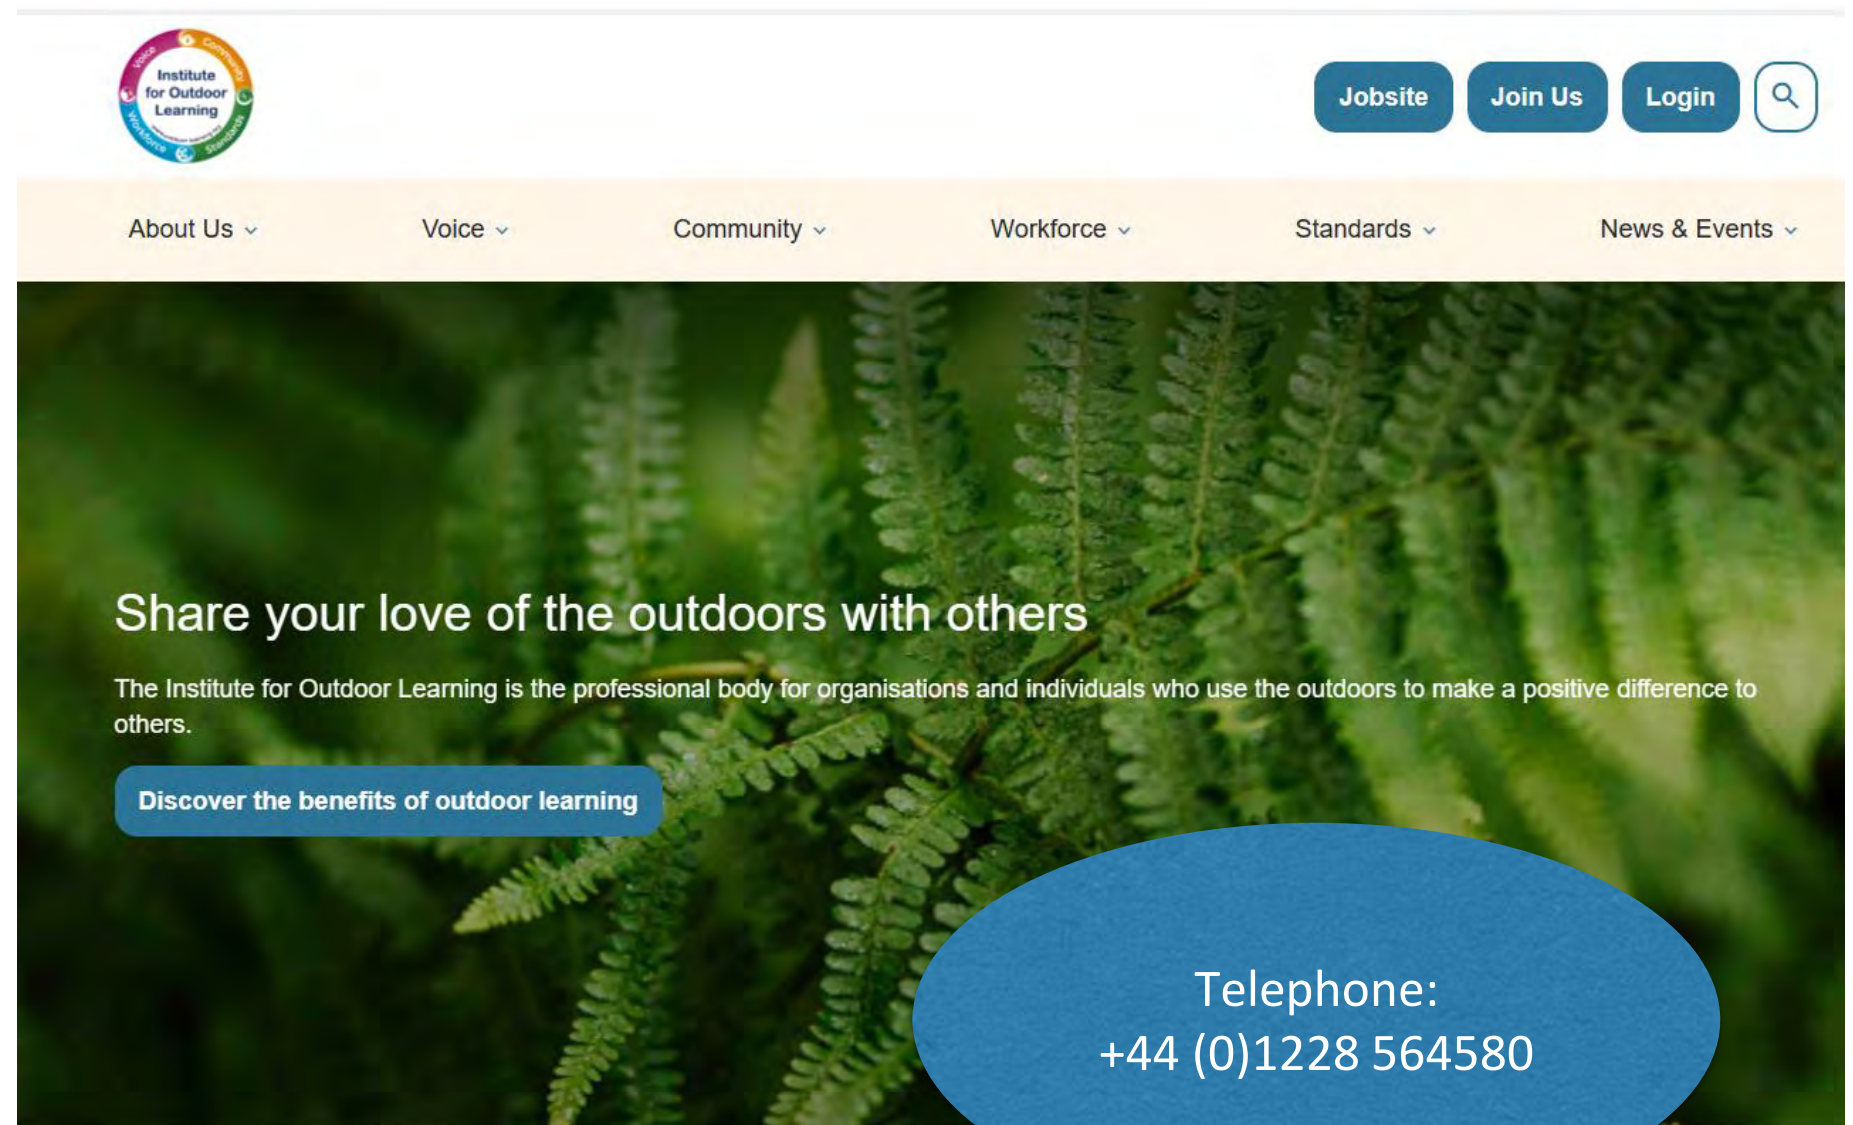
Institute for Outdoor Learning

Voice Community Standards Workforce

Jobsite Join Us Login

About Us Voice Community Workforce Standards News & Events

Share your love of the outdoors with others

The Institute for Outdoor Learning is the professional body for organisations and individuals who use the outdoors to make a positive difference to others.

Discover the benefits of outdoor learning

Telephone:
+44 (0)1228 564580